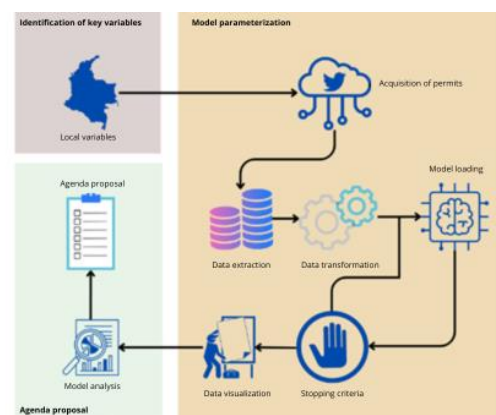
Identification of key variables

Local variables

Model parameterization

Acquisition of permits

Data extraction

Data transformation

Model loading

Stopping criteria

Data visualization

Model analysis

Agenda proposal

Agenda proposal